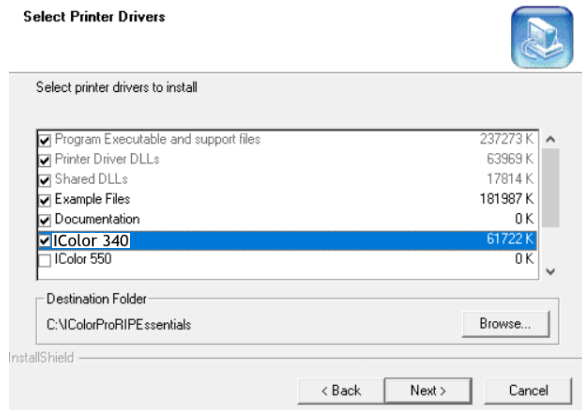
Select Printer Drivers

Select printer drivers to install

| | | |
|---|---|---|
| ☑ | Program Executable and support files | 237273 K |
| ☑ | Printer Driver DLLs | 63969 K |
| ☑ | Shared DLLs | 17814 K |
| ☑ | Example Files | 181987 K |
| ☑ | Documentation | 0 K |
| ☑ | IColor 340 | 61722 K |
| ☐ | IColor 550 | 0 K |

Destination Folder

C:\IColorProRIPEssentials

Browse...

InstallShield

< Back

Next >

Cancel